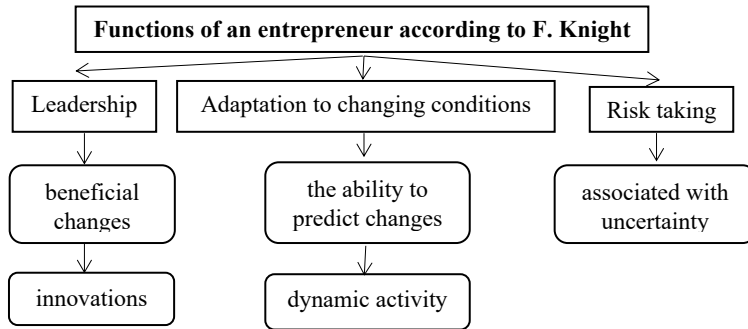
Functions of an entrepreneur according to F. Knight

Leadership

beneficial changes

innovations

Adaptation to changing conditions

the ability to predict changes

dynamic activity

Risk taking

associated with uncertainty